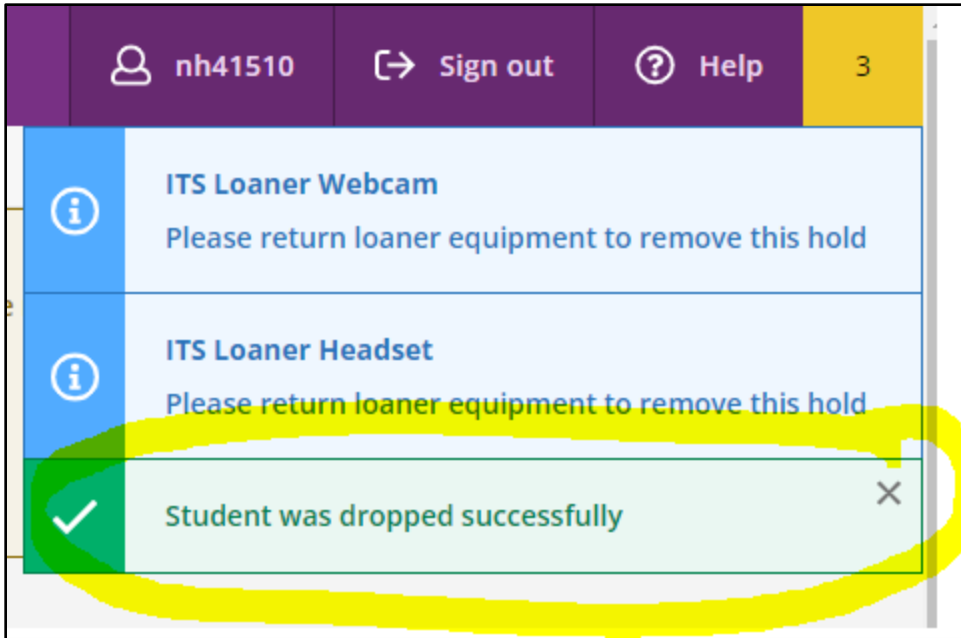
nh41510 Sign out Help 3

ITS Loaner Webcam
Please return loaner equipment to remove this hold

ITS Loaner Headset
Please return loaner equipment to remove this hold

Student was dropped successfully
×